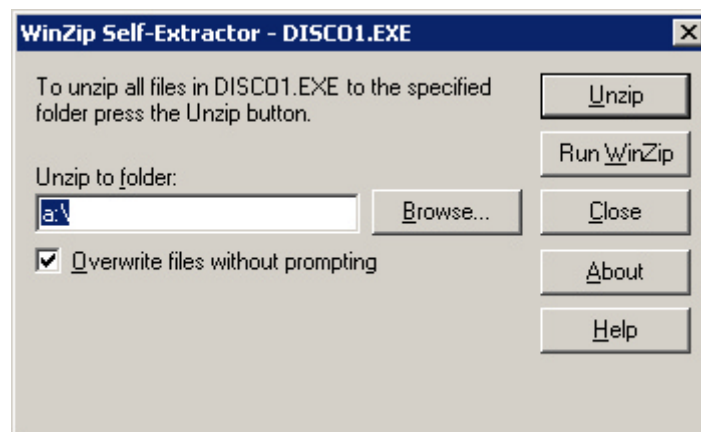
WinZip Self-Extractor - DISCO1.EXE

To unzip all files in DISCO1.EXE to the specified folder press the Unzip button.

Unzip to folder:

a:\

Browse...

Overwrite files without prompting

Unzip

Run WinZip

Close

About

Help